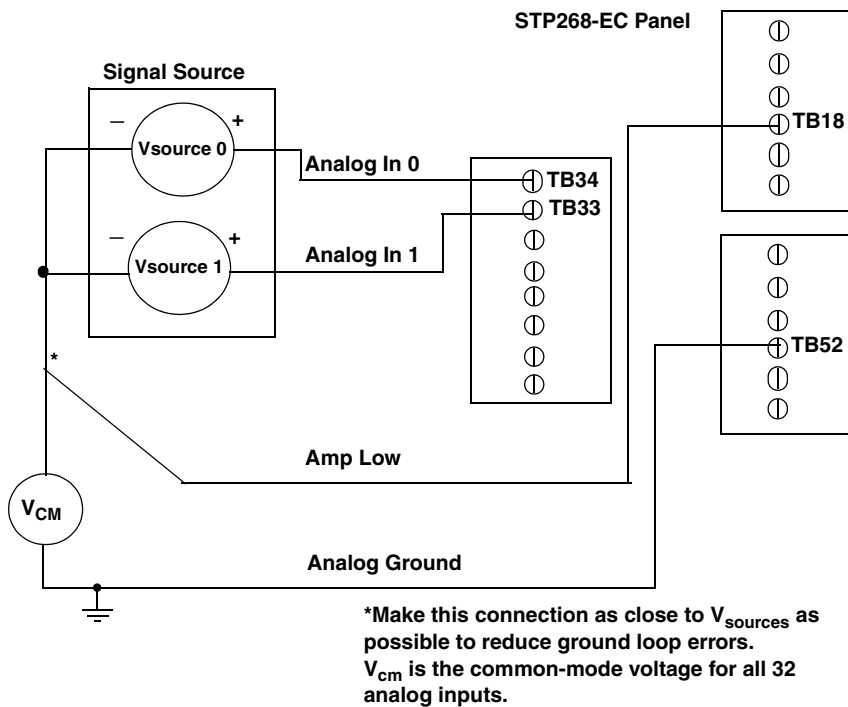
STP268-EC Panel

Signal Source

–

+

Vsource 0

Analog In 0

TB34

TB33

TB18

–

+

Vsource 1

Analog In 1

TB52

*

Amp Low

$V_{CM}$

Analog Ground

*Make this connection as close to $V_{sources}$ as possible to reduce ground loop errors.
$V_{cm}$ is the common-mode voltage for all 32 analog inputs.